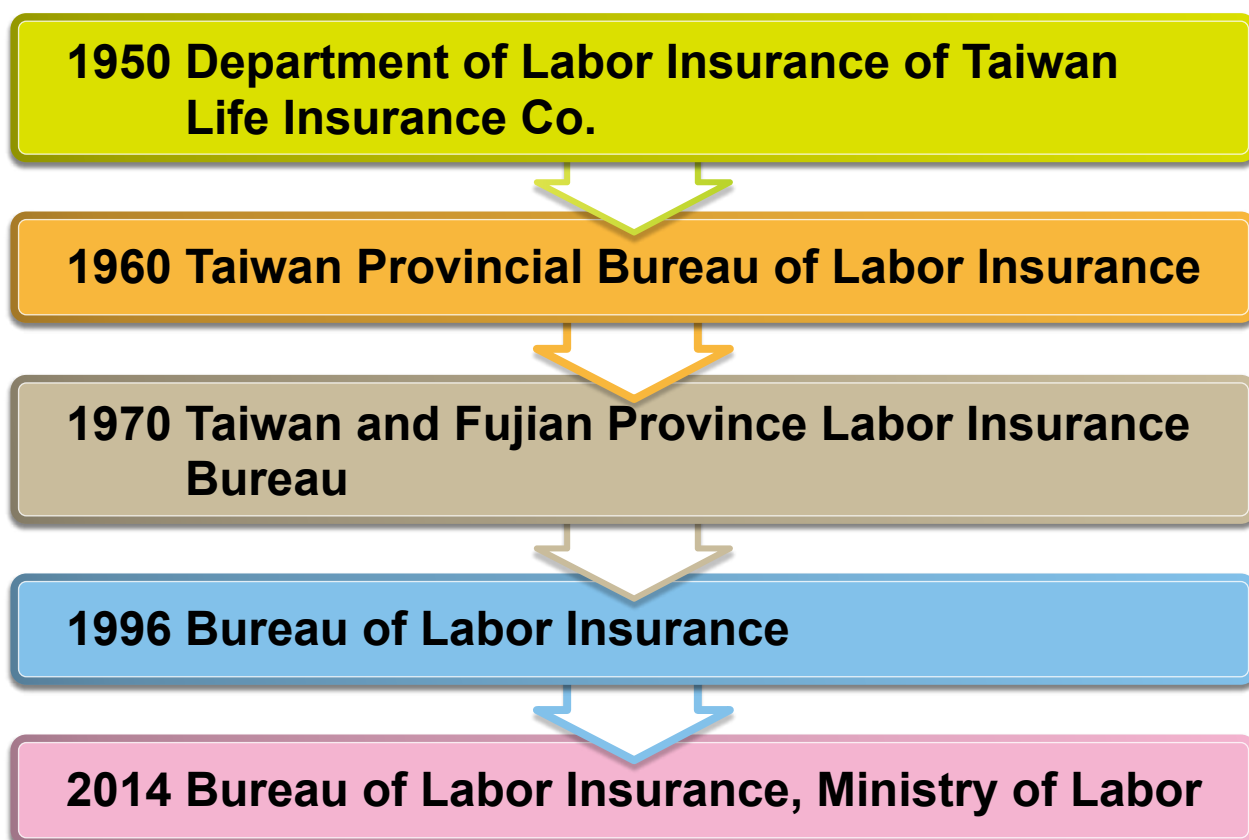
1950 Department of Labor Insurance of Taiwan Life Insurance Co.

1960 Taiwan Provincial Bureau of Labor Insurance

1970 Taiwan and Fujian Province Labor Insurance Bureau

1996 Bureau of Labor Insurance

2014 Bureau of Labor Insurance, Ministry of Labor